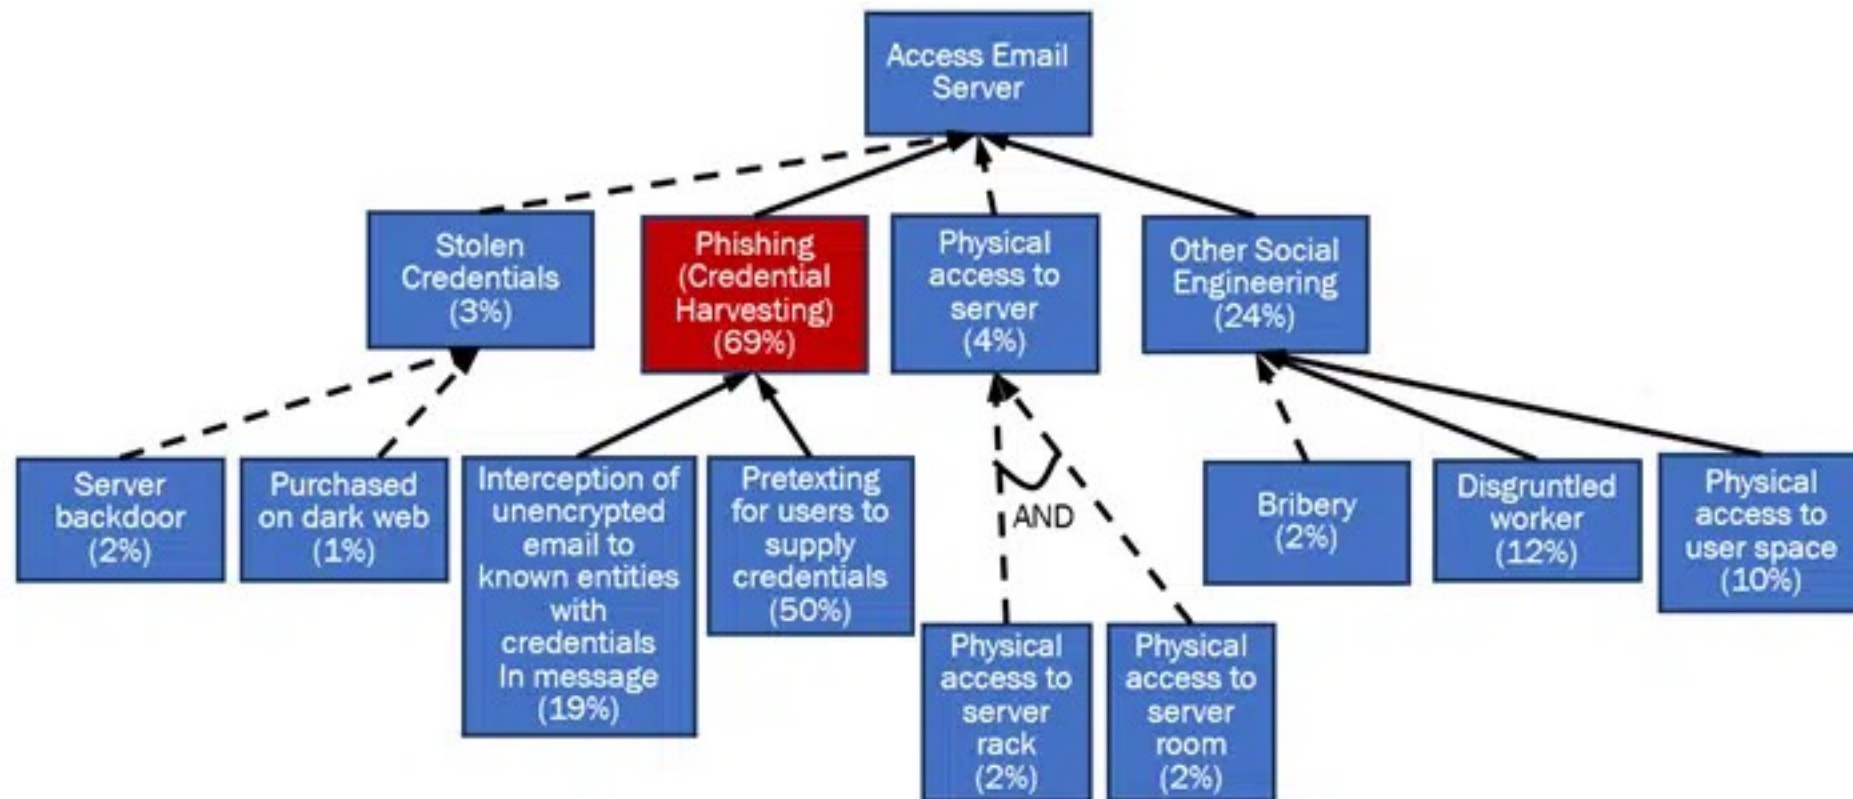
Access Email Server

Stolen Credentials (3%)

Phishing (Credential Harvesting) (69%)

Physical access to server (4%)

Other Social Engineering (24%)

Server backdoor (2%)

Purchased on dark web (1%)

Interception of unencrypted email to known entities with credentials In message (19%)

Pretexting for users to supply credentials (50%)

AND

Physical access to server rack (2%)

Physical access to server room (2%)

Bribery (2%)

Disgruntled worker (12%)

Physical access to user space (10%)